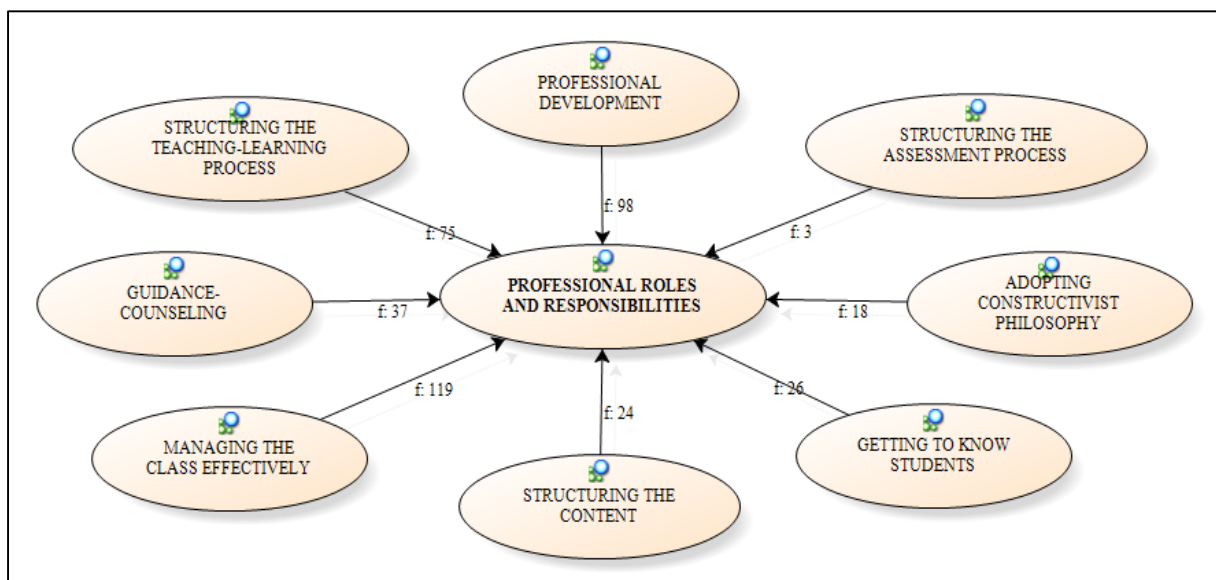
PROFESSIONAL DEVELOPMENT

STRUCTURING THE TEACHING-LEARNING PROCESS

STRUCTURING THE ASSESSMENT PROCESS

f: 98

f: 75

f: 3

PROFESSIONAL ROLES AND RESPONSIBILITIES

GUIDANCE-COUNSELING

f: 37

ADOPTING CONSTRUCTIVIST PHILOSOPHY

f: 18

f: 119

f: 24

f: 26

MANAGING THE CLASS EFFECTIVELY

STRUCTURING THE CONTENT

GETTING TO KNOW STUDENTS